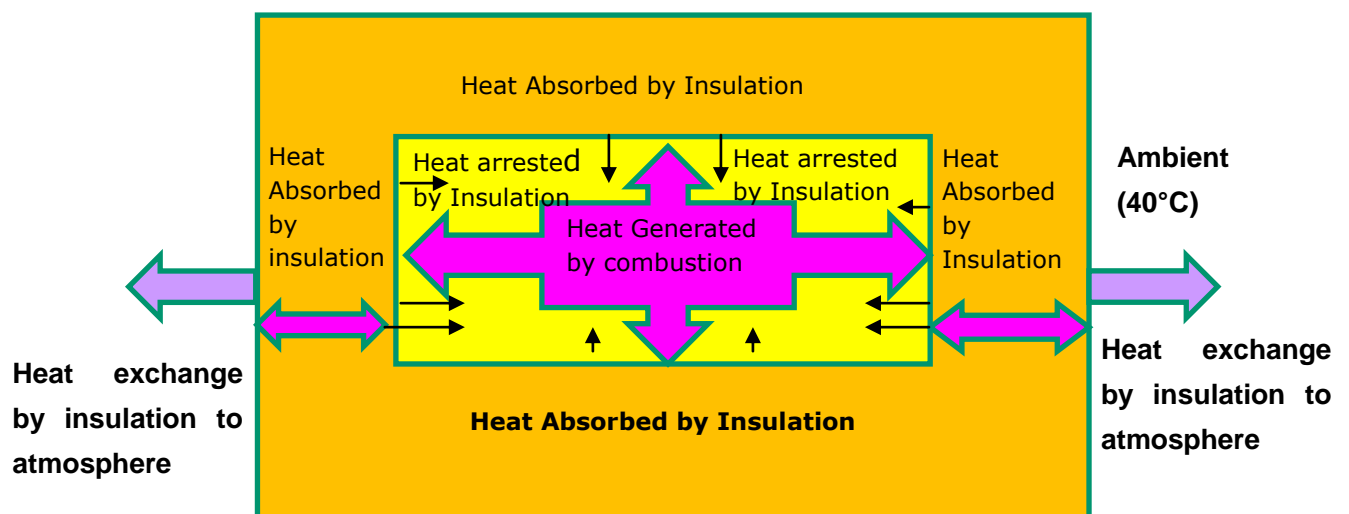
Heat Absorbed by Insulation

Heat Absorbed by insulation

Heat arrested by Insulation

Heat Generated by combustion

Heat arrested by Insulation

Heat Absorbed by Insulation

Ambient (40°C)

Heat exchange by insulation to atmosphere

Heat Absorbed by Insulation

Heat exchange by insulation to atmosphere